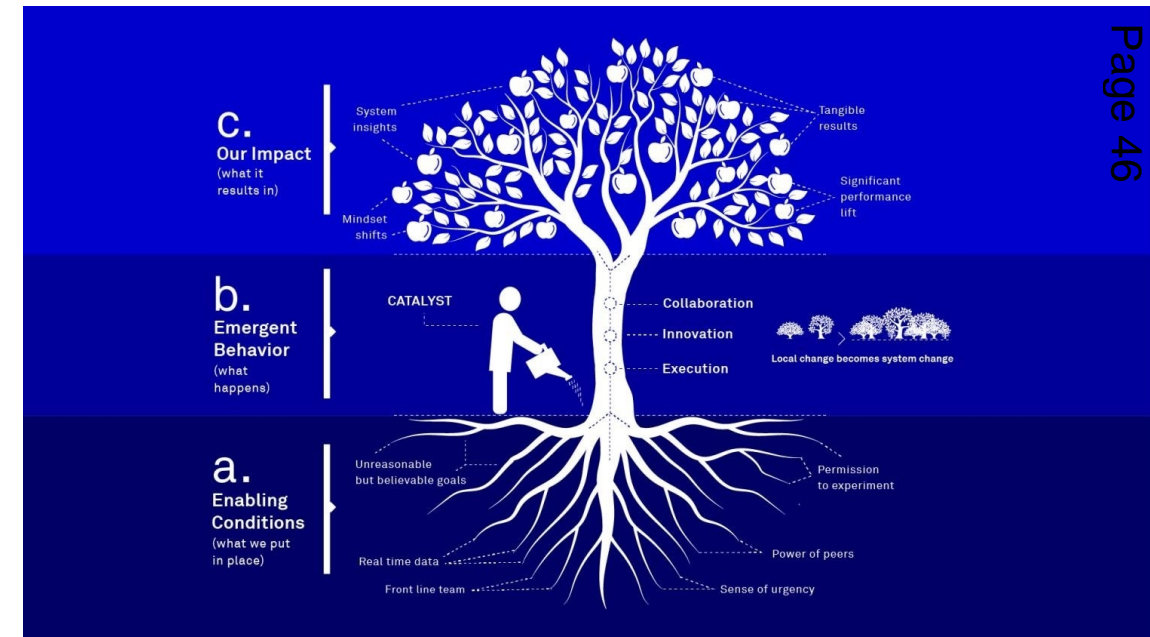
Page 46

c.
Our Impact
(what it results in)

System insights

Tangible results

Significant performance lift

Mindset shifts

b.
Emergent Behavior
(what happens)

CATALYST

Collaboration

Innovation

Execution

Local change becomes system change

a.
Enabling Conditions
(what we put in place)

Unreasonable but believable goals

Permission to experiment

Real time data

Power of peers

Front line team

Sense of urgency